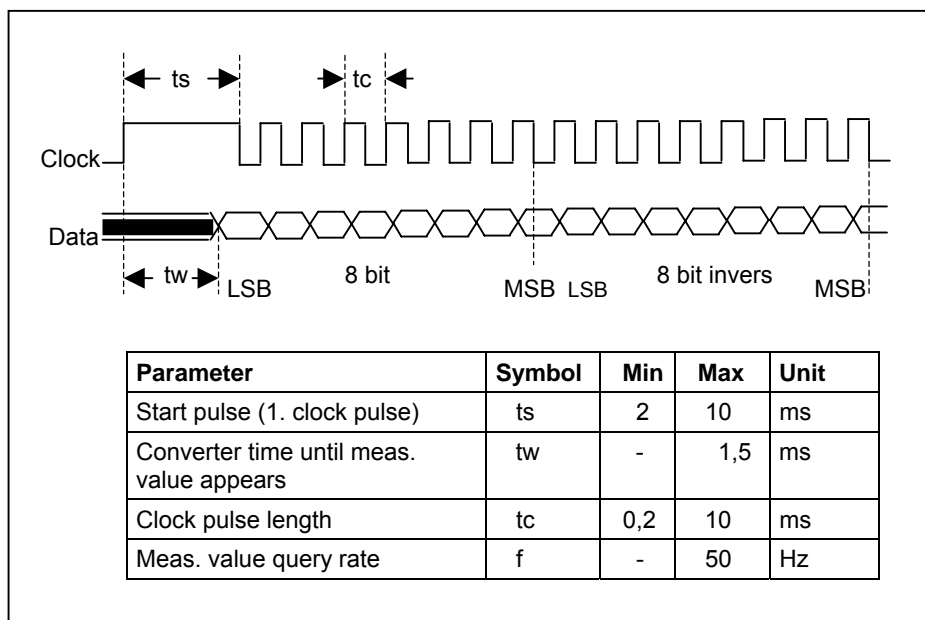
ts

tc

Clock

Data

tw

LSB

8 bit

MSB LSB

8 bit invers

MSB

| Parameter | Symbol | Min | Max | Unit |
|---|---|---|---|---|
| Start pulse (1. clock pulse) | ts | 2 | 10 | ms |
| Converter time until meas. value appears | tw | - | 1,5 | ms |
| Clock pulse length | tc | 0,2 | 10 | ms |
| Meas. value query rate | f | - | 50 | Hz |